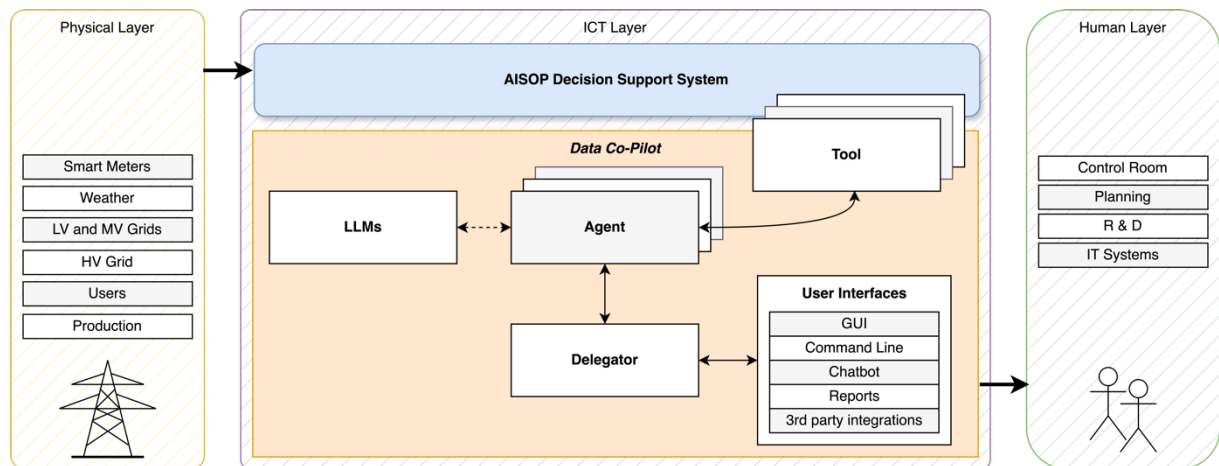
Physical Layer

Smart Meters
Weather
LV and MV Grids
HV Grid
Users
Production

ICT Layer

AISOP Decision Support System

Data Co-Pilot

Tool

LLMs

Agent

Delegator

User Interfaces
GUI
Command Line
Chatbot
Reports
3rd party integrations

Human Layer

Control Room
Planning
R & D
IT Systems